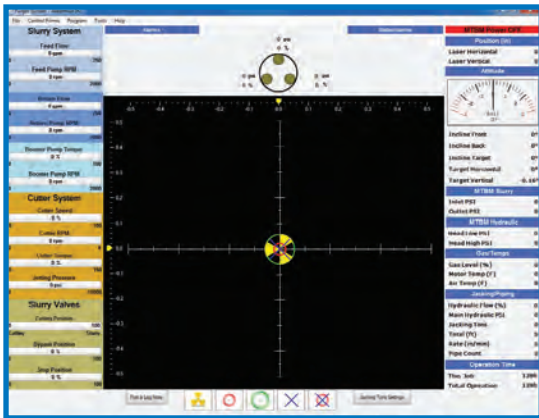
File Control Errors Program Tools Help

Slurry System

Feed Flow
0 gpm

Feed Pump RPM
0 rpm

Bypass Flow
0 gpm

Booster Pump RPM
0 rpm

Booster Pump Torque
0 %

Booster Pump RPM
0 rpm

Cutter System

Cutter Speed
0 %

Cutter RPM
0 rpm

Cutter Torque
0 %

Jacking Pressure
0 psi

Slurry Valves

Cutters Position

Bypass Position
0 %

Jmp Position
0 %

Alarms

Status/Jobname

0 psi
0 %

0 psi
0 %

0 psi
0 %

MTBM Power OFF

Position (in)
Laser Horizontal 0
Laser Vertical 0

Attitude

ROLL
0°

Incline Front 0°
Incline Back 0°
Incline Target 0°
Target Horizontal 0"
Target Vertical -0.16"

MTBM Slurry
Inlet PSI 0
Outlet PSI 0

MTBM Hydraulic
Head Low PSI 0
Head High PSI 0

Gas/Temps
Gas Level (%) 0
Motor Temp (F) 0
Air Temp (F) 0

Jacking/Piping
Hydraulic Flow (%) 0
Main Hydraulic PSI 0
Jacking Time 0
Total (ft) 0
Rate (in/min) 0
Pipe Count 0

Operation Time
This Job 33Hr
Total Operation 33Hr

Run a Log Now

Survey Tools Settings